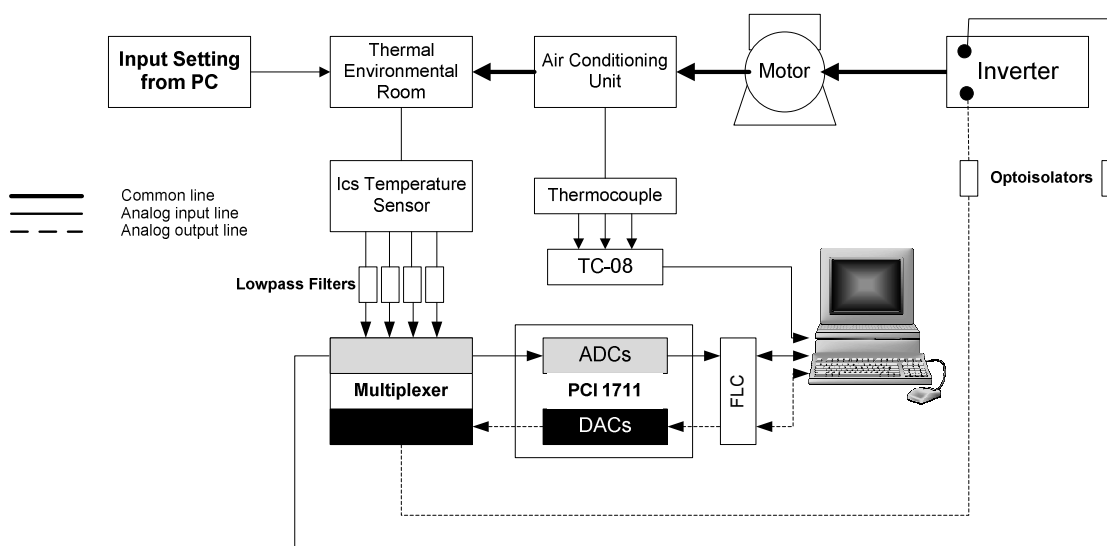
Input Setting from PC

Thermal Environmental Room

Air Conditioning Unit

Motor

Inverter

Common line
Analog input line
Analog output line

Ics Temperature Sensor

Thermocouple

Optoisolators

TC-08

Lowpass Filters

ADCs

PCI 1711

FLC

Multiplexer

DACs